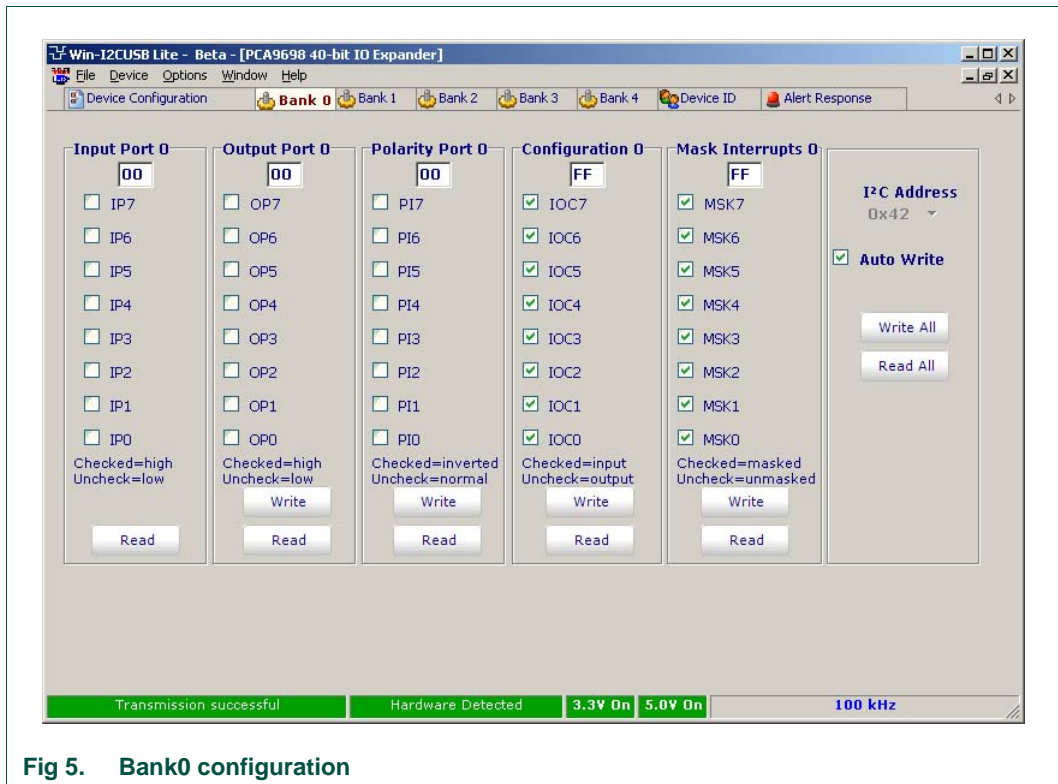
Win-I2CUSB Lite - Beta - [PCA9698 40-bit IO Expander]
File Device Options Window Help
Device Configuration | Bank 0 | Bank 1 | Bank 2 | Bank 3 | Bank 4 | Device ID | Alert Response

Input Port 0
00
IP7
IP6
IP5
IP4
IP3
IP2
IP1
IP0
Checked=high
Uncheck=low
Read

Output Port 0
00
OP7
OP6
OP5
OP4
OP3
OP2
OP1
OP0
Checked=high
Uncheck=low
Write
Read

Polarity Port 0
00
PI7
PI6
PI5
PI4
PI3
PI2
PI1
PI0
Checked=inverted
Uncheck=normal
Write
Read

Configuration 0
FF
IOC7
IOC6
IOC5
IOC4
IOC3
IOC2
IOC1
IOC0
Checked=input
Uncheck=output
Write
Read

Mask Interrupts 0
FF
MSK7
MSK6
MSK5
MSK4
MSK3
MSK2
MSK1
MSK0
Checked=masked
Uncheck=unmasked
Write
Read

I²C Address
0x42
Auto Write
Write All
Read All

Transmission successful | Hardware Detected | 3.3V On | 5.0V On | 100 kHz

Fig 5. Bank0 configuration